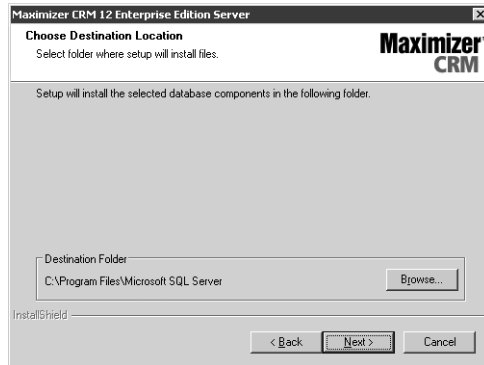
Maximizer CRM 12 Enterprise Edition Server

Choose Destination Location
Select folder where setup will install files.

Maximizer CRM

Setup will install the selected database components in the following folder.

Destination Folder
C:\Program Files\Microsoft SQL Server

Browse...

InstallShield

< Back
Next >
Cancel